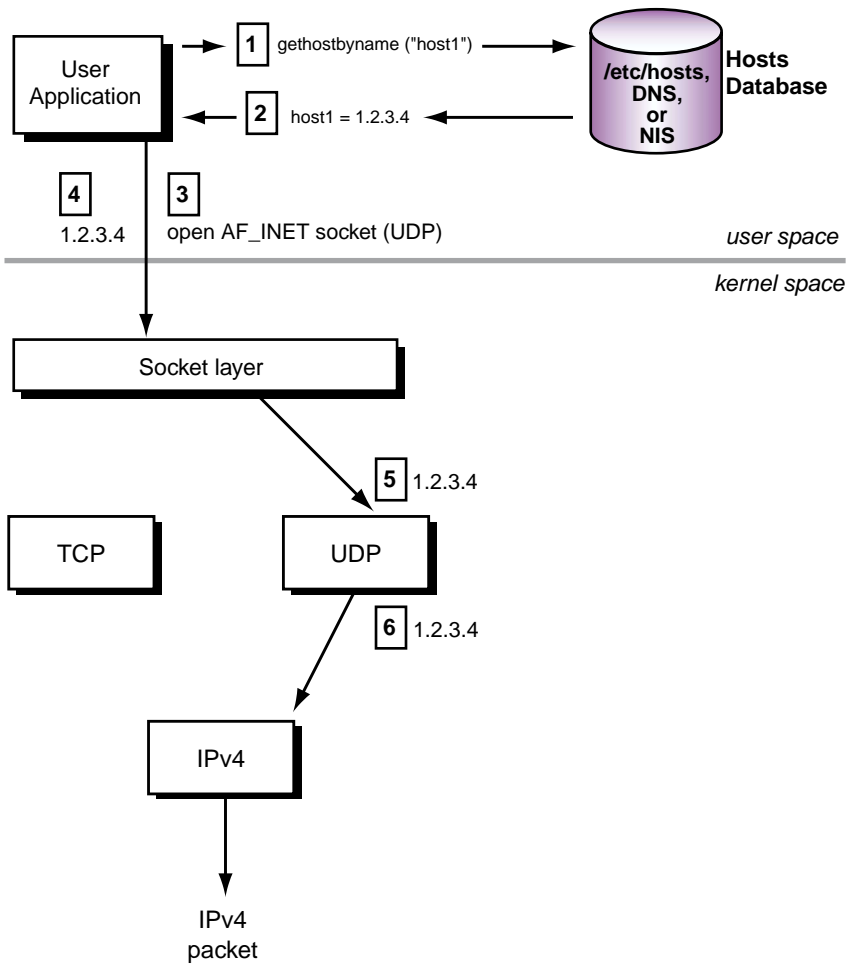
User Application

1 gethostbyname ("host1")

/etc/hosts, DNS, or NIS

Hosts Database

2 host1 = 1.2.3.4

4 1.2.3.4

3 open AF_INET socket (UDP)

user space

kernel space

Socket layer

5 1.2.3.4

TCP

UDP

6 1.2.3.4

IPv4

IPv4 packet